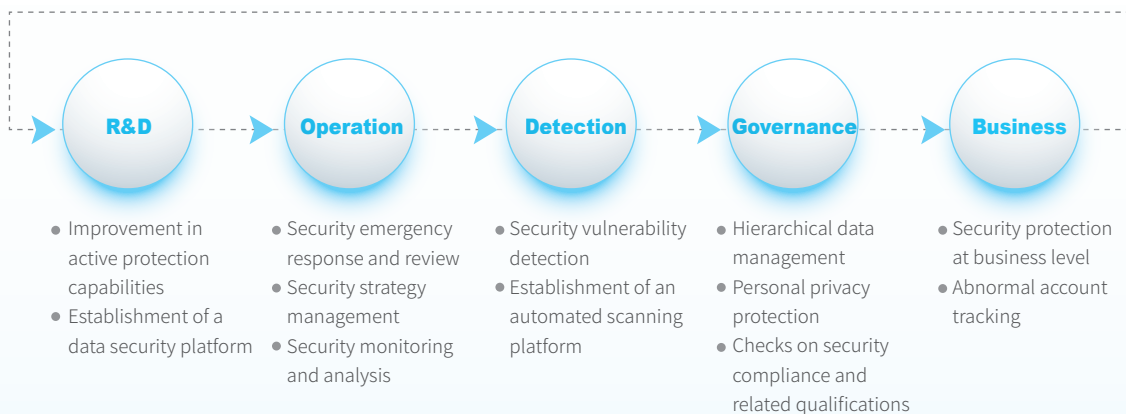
R&D

Improvement in active protection capabilities
Establishment of a data security platform

Operation

Security emergency response and review
Security strategy management
Security monitoring and analysis

Detection

Security vulnerability detection
Establishment of an automated scanning platform

Governance

Hierarchical data management
Personal privacy protection
Checks on security compliance and related qualifications

Business

Security protection at business level
Abnormal account tracking